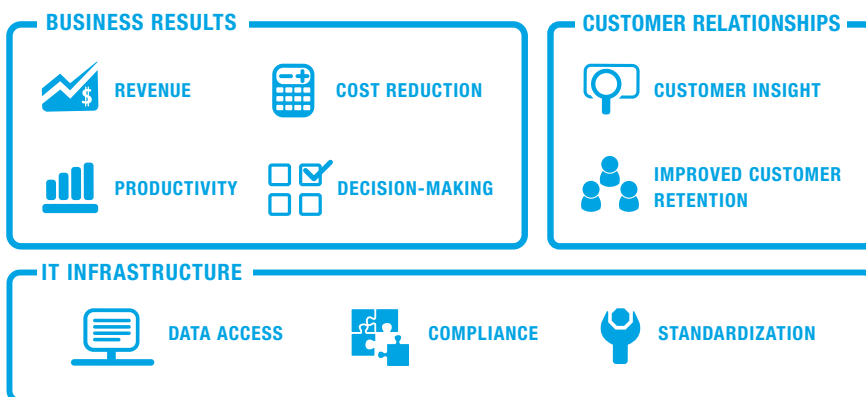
BUSINESS RESULTS

REVENUE

COST REDUCTION

PRODUCTIVITY

DECISION-MAKING

CUSTOMER RELATIONSHIPS

CUSTOMER INSIGHT

IMPROVED CUSTOMER RETENTION

IT INFRASTRUCTURE

DATA ACCESS

COMPLIANCE

STANDARDIZATION